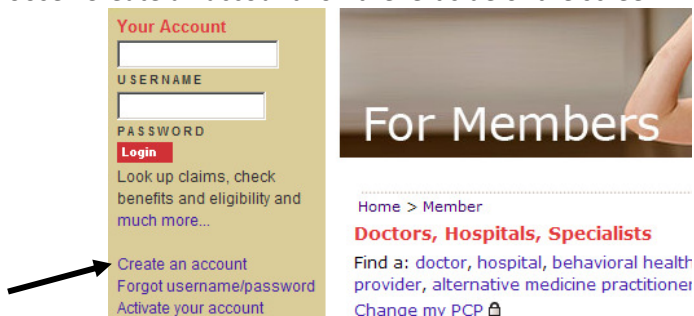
Your Account

USERNAME

PASSWORD

Login

Look up claims, check benefits and eligibility and much more...

Create an account
Forgot username/password
Activate your account

For Members

Home > Member

Doctors, Hospitals, Specialists

Find a: doctor, hospital, behavioral health provider, alternative medicine practitioner

Change my PCP